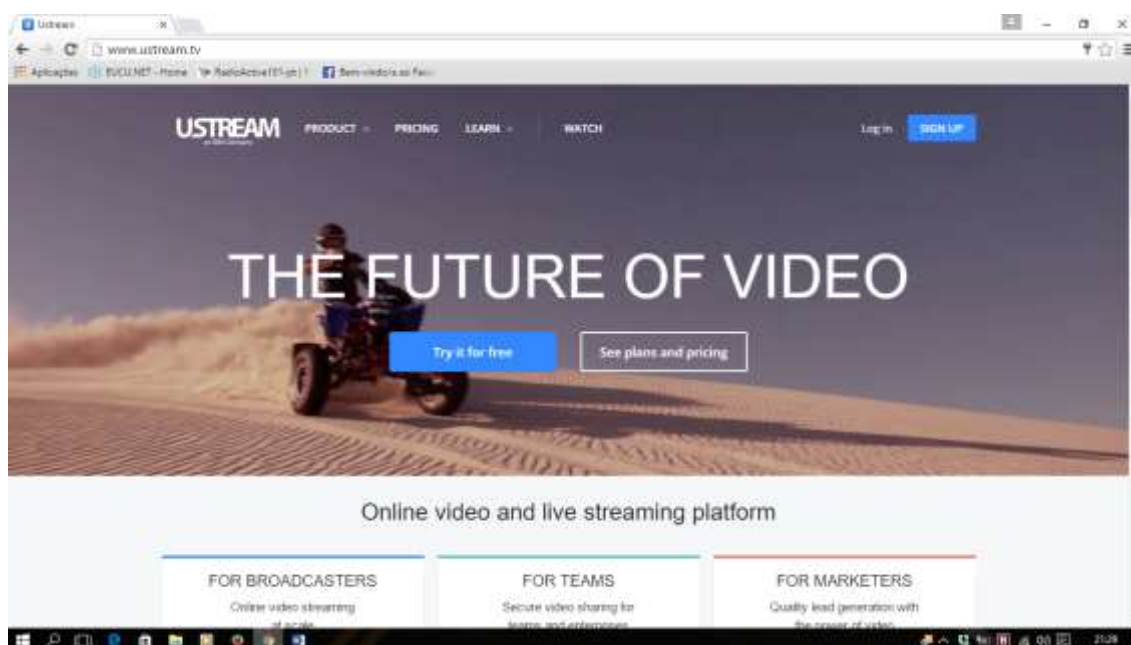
Ustream ×

www.ustream.tv

Aplicações BUCU.NET - Home RadioActive101-pt Bem-vindo(a) ao Fac

USTREAM
an IBM Company

PRODUCT PRICING LEARN WATCH

Log in SIGN UP

THE FUTURE OF VIDEO

Try it for free

See plans and pricing

Online video and live streaming platform

FOR BROADCASTERS
Online video streaming at scale

FOR TEAMS
Secure video sharing for teams and enterprises

FOR MARKETERS
Quality lead generation with the power of video

21:29